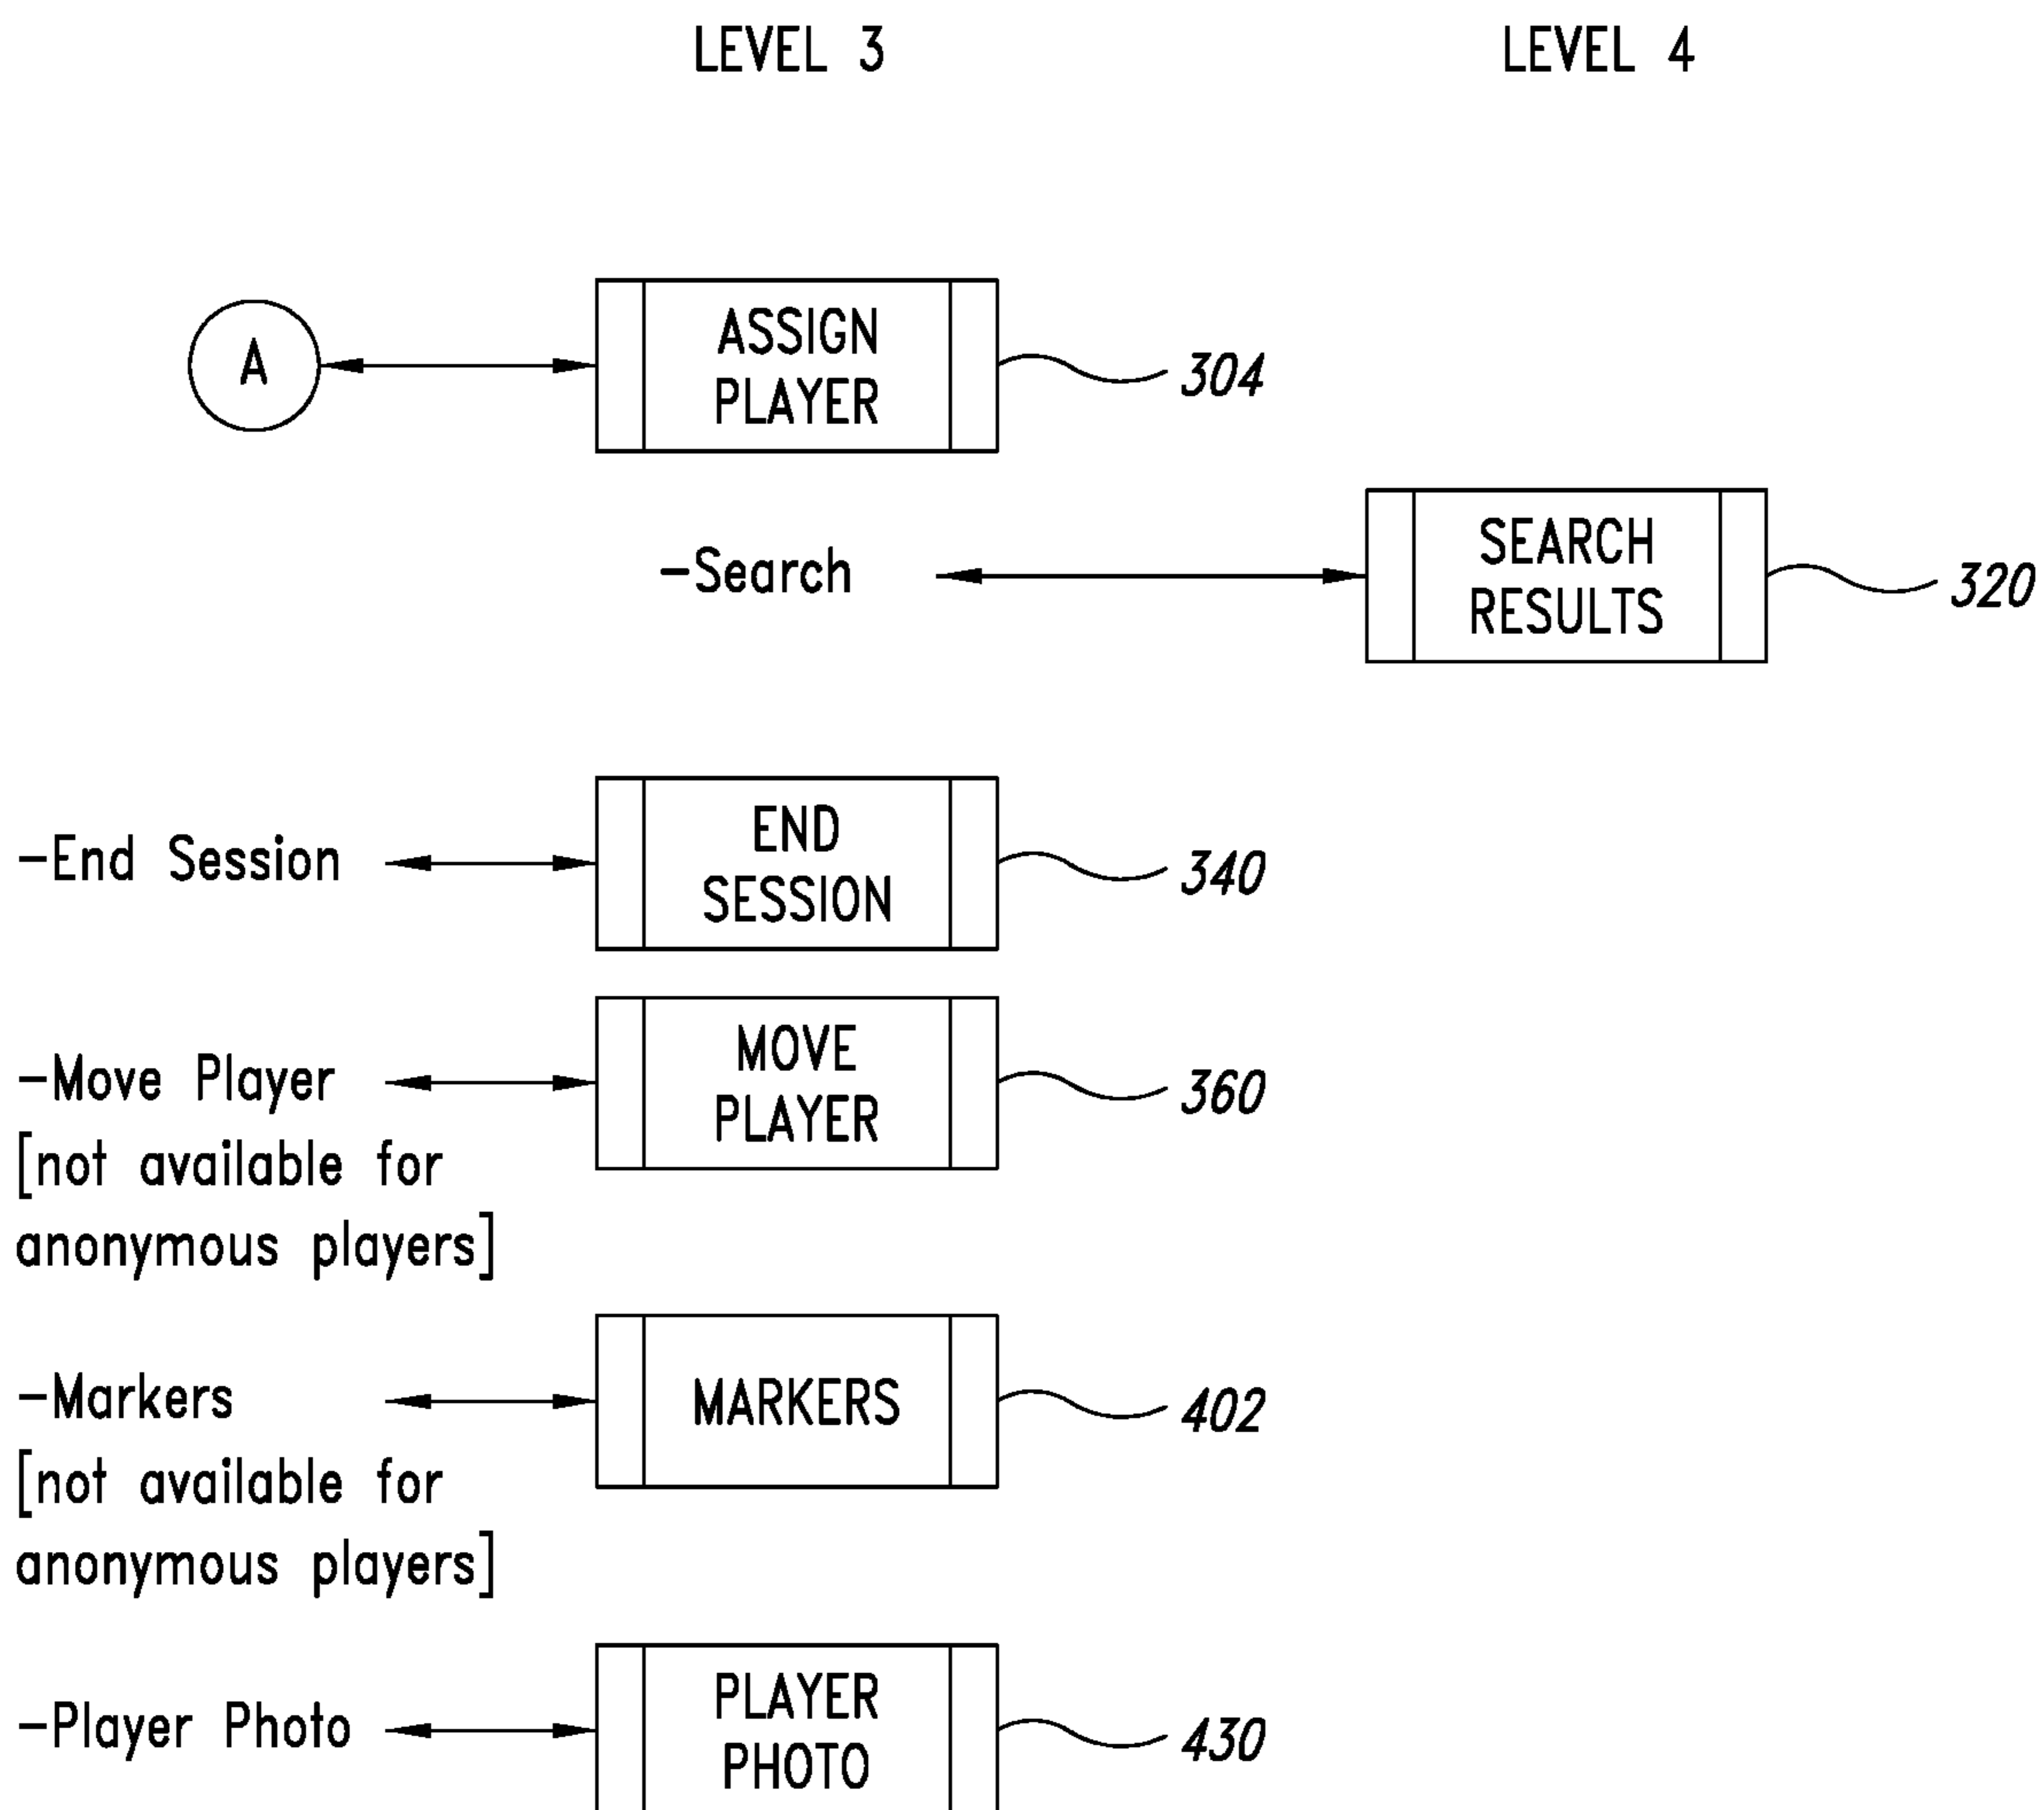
LEVEL 3

LEVEL 4

A

ASSIGN PLAYER

304

-Search

SEARCH RESULTS

320

-End Session

END SESSION

340

-Move Player [not available for anonymous players]

MOVE PLAYER

360

-Markers [not available for anonymous players]

MARKERS

402

-Player Photo

PLAYER PHOTO

430